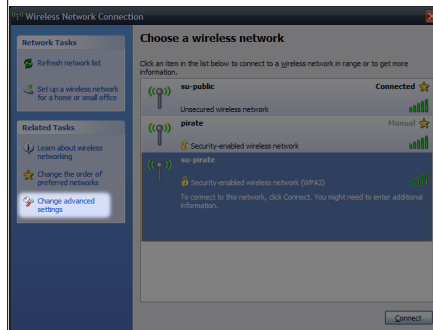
Wireless Network Connection

Network Tasks

Refresh network list

Set up a wireless network for a home or small office

Related Tasks

Learn about wireless networking

Change the order of preferred networks

Change advanced settings

Choose a wireless network

Click an item in the list below to connect to a wireless network in range or to get more information.

su-public
Connected
Unsecured wireless network

pirate
Manual
Security-enabled wireless network

su-pirate
Security-enabled wireless network (WPA2)
To connect to this network, click Connect. You might need to enter additional information.

Connect